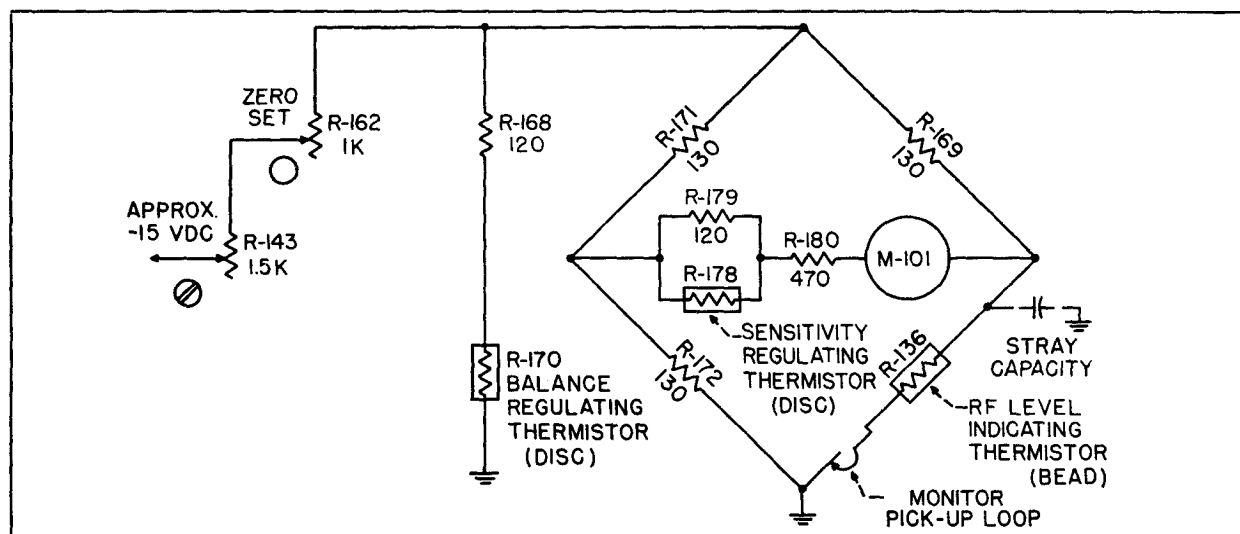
ZERO SET
R-162
1K

APPROX.
-15 VDC
R-143
1.5K

R-168
120

R-170
BALANCE
REGULATING
THERMISTOR
(DISC)

R-171
130

R-169
130

R-179
120

R-178

R-180
470

M-101

SENSITIVITY
REGULATING
THERMISTOR
(DISC)

R-172
130

R-136

STRAY
CAPACITY

RF LEVEL
INDICATING
THERMISTOR
(BEAD)

MONITOR
PICK-UP LOOP